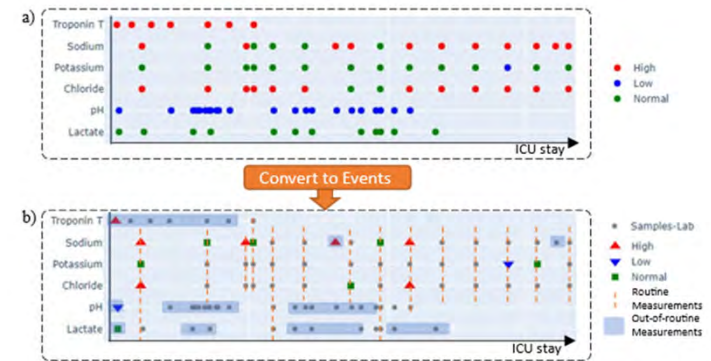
a)

Troponin T
Sodium
Potassium
Chloride
pH
Lactate

ICU stay

High
Low
Normal

Convert to Events

b)

Troponin T
Sodium
Potassium
Chloride
pH
Lactate

ICU stay

Samples-Lab
High
Low
Normal
Routine Measurements
Out-of-routine Measurements